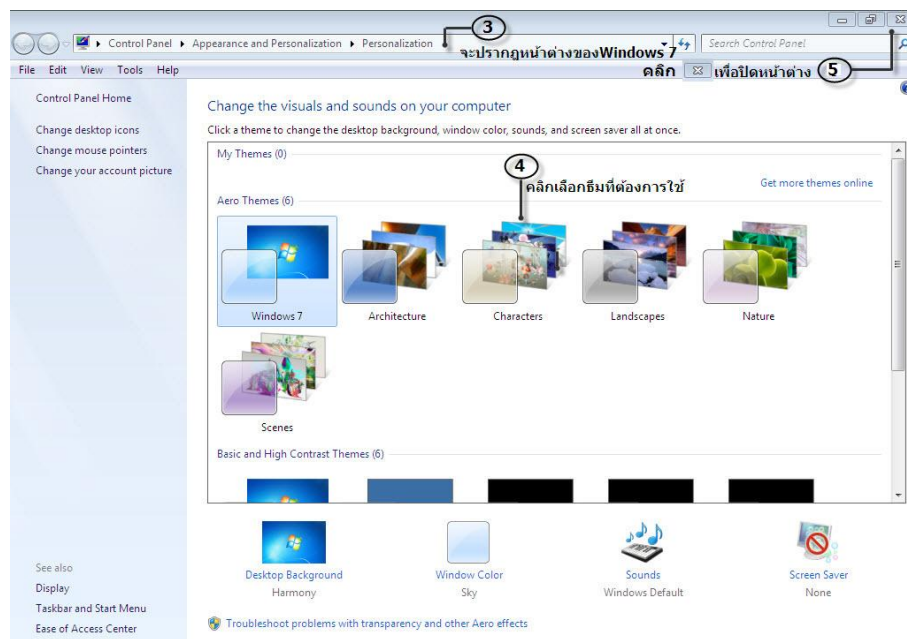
Control Panel ▸ Appearance and Personalization ▸ Personalization

3

จะปรากฏหน้าต่างของWindows 7

Search Control Panel

File Edit View Tools Help

คลิก เพื่อปิดหน้าต่าง 5

Control Panel Home

Change desktop icons

Change mouse pointers

Change your account picture

Change the visuals and sounds on your computer

Click a theme to change the desktop background, window color, sounds, and screen saver all at once.

My Themes (0)

4

คลิกเลือกธีมที่ต้องการใช้

Get more themes online

Aero Themes (6)

Windows 7

Architecture

Characters

Landscapes

Nature

Scenes

Basic and High Contrast Themes (6)

Desktop Background
Harmony

Window Color
Sky

Sounds
Windows Default

Screen Saver
None

See also

Display

Taskbar and Start Menu

Ease of Access Center

Troubleshoot problems with transparency and other Aero effects